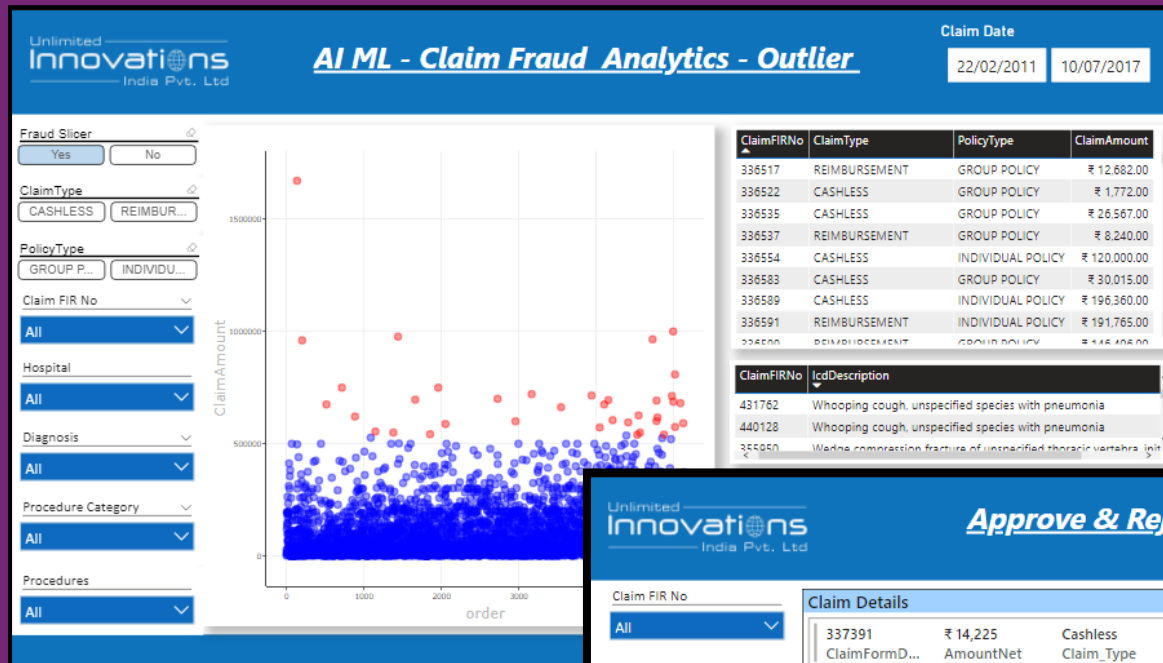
Unlimited Innovations India Pvt. Ltd

AI ML - Claim Fraud Analytics - Outlier

Claim Date
22/02/2011 10/07/2017

Fraud Slicer
Yes No

ClaimType
CASHLESS REIMBUR...

PolicyType
GROUP P... INDIVIDU...

Claim FIR No
All

Hospital
All

Diagnosis
All

Procedure Category
All

Procedures
All

1500000
1000000
500000
0
ClaimAmount
0 1000 2000 3000
order

| ClaimFIRNo | ClaimType | PolicyType | ClaimAmount |
|---|---|---|---|
| 336517 | REIMBURSEMENT | GROUP POLICY | ₹ 12,682.00 |
| 336522 | CASHLESS | GROUP POLICY | ₹ 1,772.00 |
| 336535 | CASHLESS | GROUP POLICY | ₹ 26,567.00 |
| 336537 | REIMBURSEMENT | GROUP POLICY | ₹ 8,240.00 |
| 336554 | CASHLESS | INDIVIDUAL POLICY | ₹ 120,000.00 |
| 336583 | CASHLESS | GROUP POLICY | ₹ 30,015.00 |
| 336589 | CASHLESS | INDIVIDUAL POLICY | ₹ 196,360.00 |
| 336591 | REIMBURSEMENT | INDIVIDUAL POLICY | ₹ 191,765.00 |
| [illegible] | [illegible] | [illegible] | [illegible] |

| ClaimFIRNo | IcdDescription |
|---|---|
| 431762 | Whooping cough, unspecified species with pneumonia |
| 440128 | Whooping cough, unspecified species with pneumonia |
| 355950 | Wedge compression fracture of unspecified thoracic vertebra, init |

Unlimited Innovations India Pvt. Ltd

Approve & Rej

Claim FIR No
All

Claim Details
337391 ₹ 14,225 Cashless
ClaimFormD... AmountNet Claim_Type